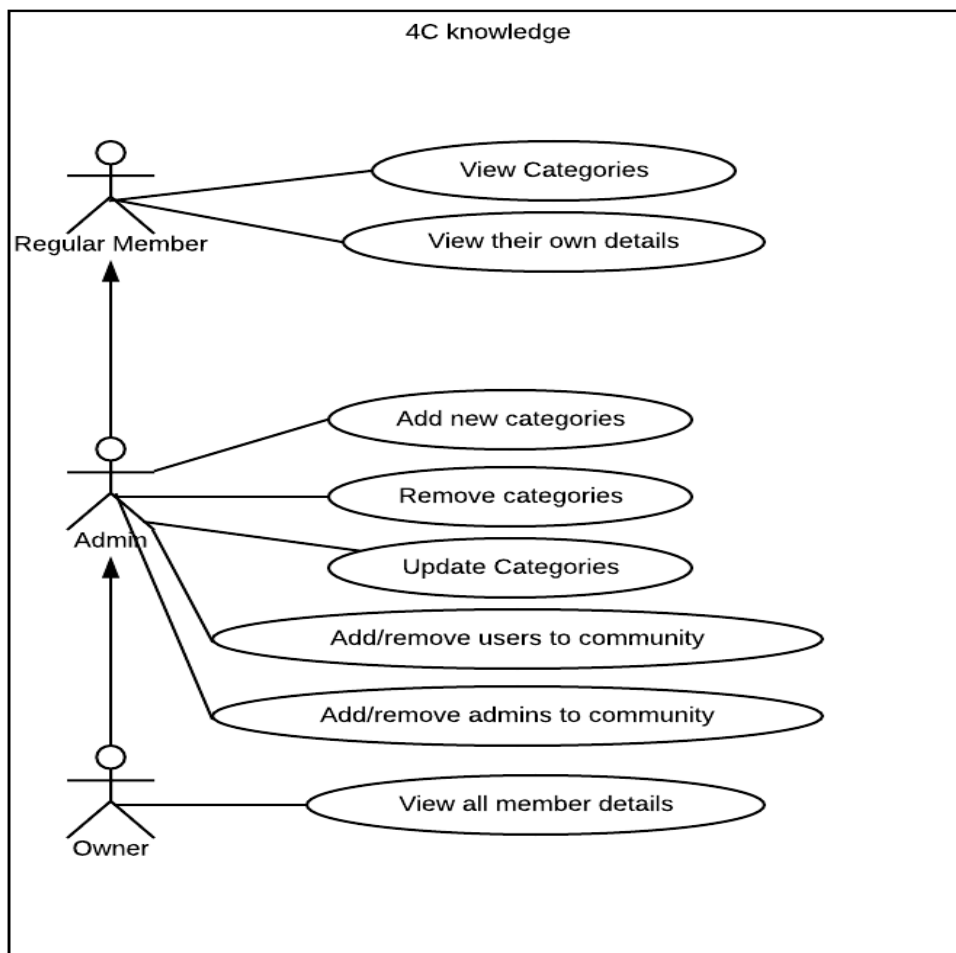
4C knowledge

Regular Member

View Categories

View their own details

Admin

Add new categories

Remove categories

Update Categories

Add/remove users to community

Add/remove admins to community

Owner

View all member details